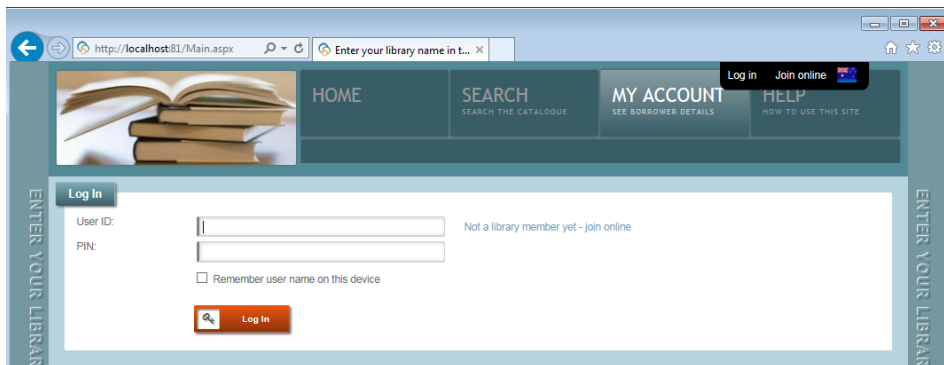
http://localhost:81/Main.aspx

Enter your library name in t...

Log in Join online

HOME

SEARCH
SEARCH THE CATALOGUE

MY ACCOUNT
SEE BORROWER DETAILS

HELP
HOW TO USE THIS SITE

ENTER YOUR LIBRAR

Log In

User ID:

PIN:

Not a library member yet - join online

Remember user name on this device

Log In

ENTER YOUR LIBRAR